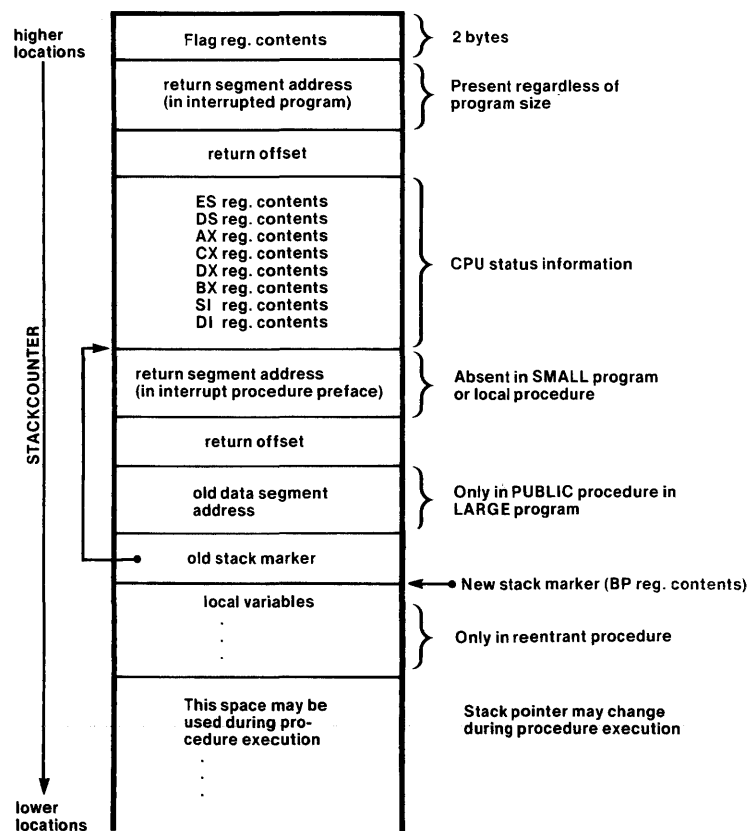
higher locations

Flag reg. contents

2 bytes

return segment address (in interrupted program)

Present regardless of program size

return offset

ES reg. contents
DS reg. contents
AX reg. contents
CX reg. contents
DX reg. contents
BX reg. contents
SI reg. contents
DI reg. contents

CPU status information

STACKCOUNTER

return segment address (in interrupt procedure preface)

Absent in SMALL program or local procedure

return offset

old data segment address

Only in PUBLIC procedure in LARGE program

old stack marker

New stack marker (BP reg. contents)

local variables
.
.
.

Only in reentrant procedure

This space may be used during procedure execution
.
.
.

Stack pointer may change during procedure execution

lower locations